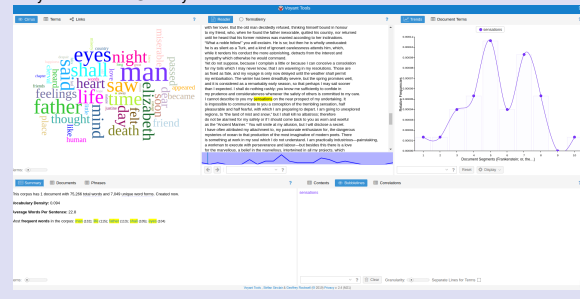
Voyant Tools

Cirrus | Terms | Links

Reader | TermsBerry

Trends | Document Terms

man eyes night shall saw life father heart said day time elizabeth feelings death thought friend felt love miserable appeared human

with her lover, but the old man decidedly refused, thinking himself bound in honour to my friend, who, when he found the father inexorable, quitted his country, nor returned until he heard that his former mistress was married according to her inclinations. "What a noble fellow!" you will exclaim. He is so; but then he is wholly uneducated: he is as silent as a Turk, and a kind of ignorant carelessness attends him, which, while it renders his conduct the more astonishing, detracts from the interest and sympathy which otherwise he would command. Yet do not suppose, because I complain a little or because I can conceive a consolation for my toils which I may never know, that I am wavering in my resolutions. Those are as fixed as fate, and my voyage is only now delayed until the weather shall permit my embarkation. The winter has been dreadfully severe, but the spring promises well, and it is considered as a remarkably early season, so that perhaps I may sail sooner than I expected. I shall do nothing rashly: you know me sufficiently to confide in my prudence and considerateness whenever the safety of others is committed to my care. I cannot describe to you my sensations on the near prospect of my undertaking. It is impossible to communicate to you a conception of the trembling sensation, half pleasurable and half fearful, with which I am preparing to depart. I am going to unexplored regions, to "the land of mist and snow," but I shall kill no albatross; therefore do not be alarmed for my safety or if I should come back to you as worn and woeful as the "Ancient Mariner." You will smile at my allusion, but I will disclose a secret. I have often attributed my attachment to, my passionate enthusiasm for, the dangerous mysteries of ocean to that production of the most imaginative of modern poets. There is something at work in my soul which I do not understand. I am practically industrious—painstaking, a workman to execute with perseverance and labour—but besides this there is a love for the marvellous, a belief in the marvellous, intertwined in all my projects, which

sensations

Relative Frequencies

Document Segments (Frankenstein: or, the...)

Reset | Display

Summary | Documents | Phrases

This corpus has 1 document with 75,298 total words and 7,000 unique word forms. Created now.

Vocabulary Density: 0.094

Average Words Per Sentence: 22.9

Most frequent words in the corpus: man (133); life (115); father (113); shall (105); eyes (104)

Contexts | Bubblelines | Correlations

sensations

Clear | Granularity | Separate Lines for Terms

Voyant Tools, Stéfan Sinclair & Geoffrey Rockwell (© 2022) Privacy v. 2.6.0